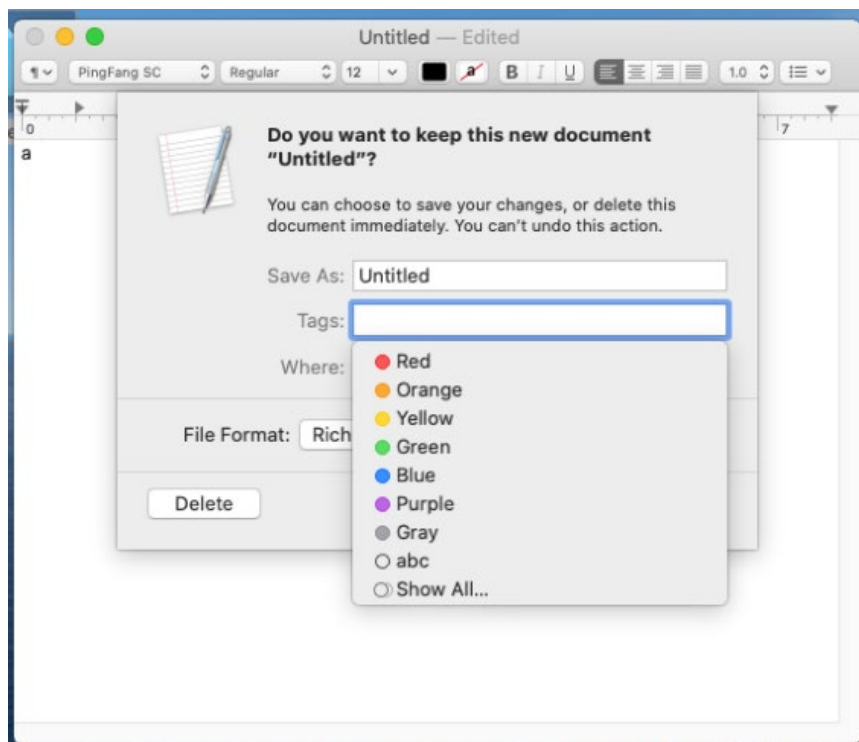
Untitled — Edited

¶ PingFang SC Regular 12 B I U 1.0

0 7

a

Do you want to keep this new document "Untitled"?

You can choose to save your changes, or delete this document immediately. You can't undo this action.

Save As: Untitled

Tags:

Where:

Red
Orange
Yellow
Green
Blue
Purple
Gray
abc
Show All...

File Format: Rich

Delete